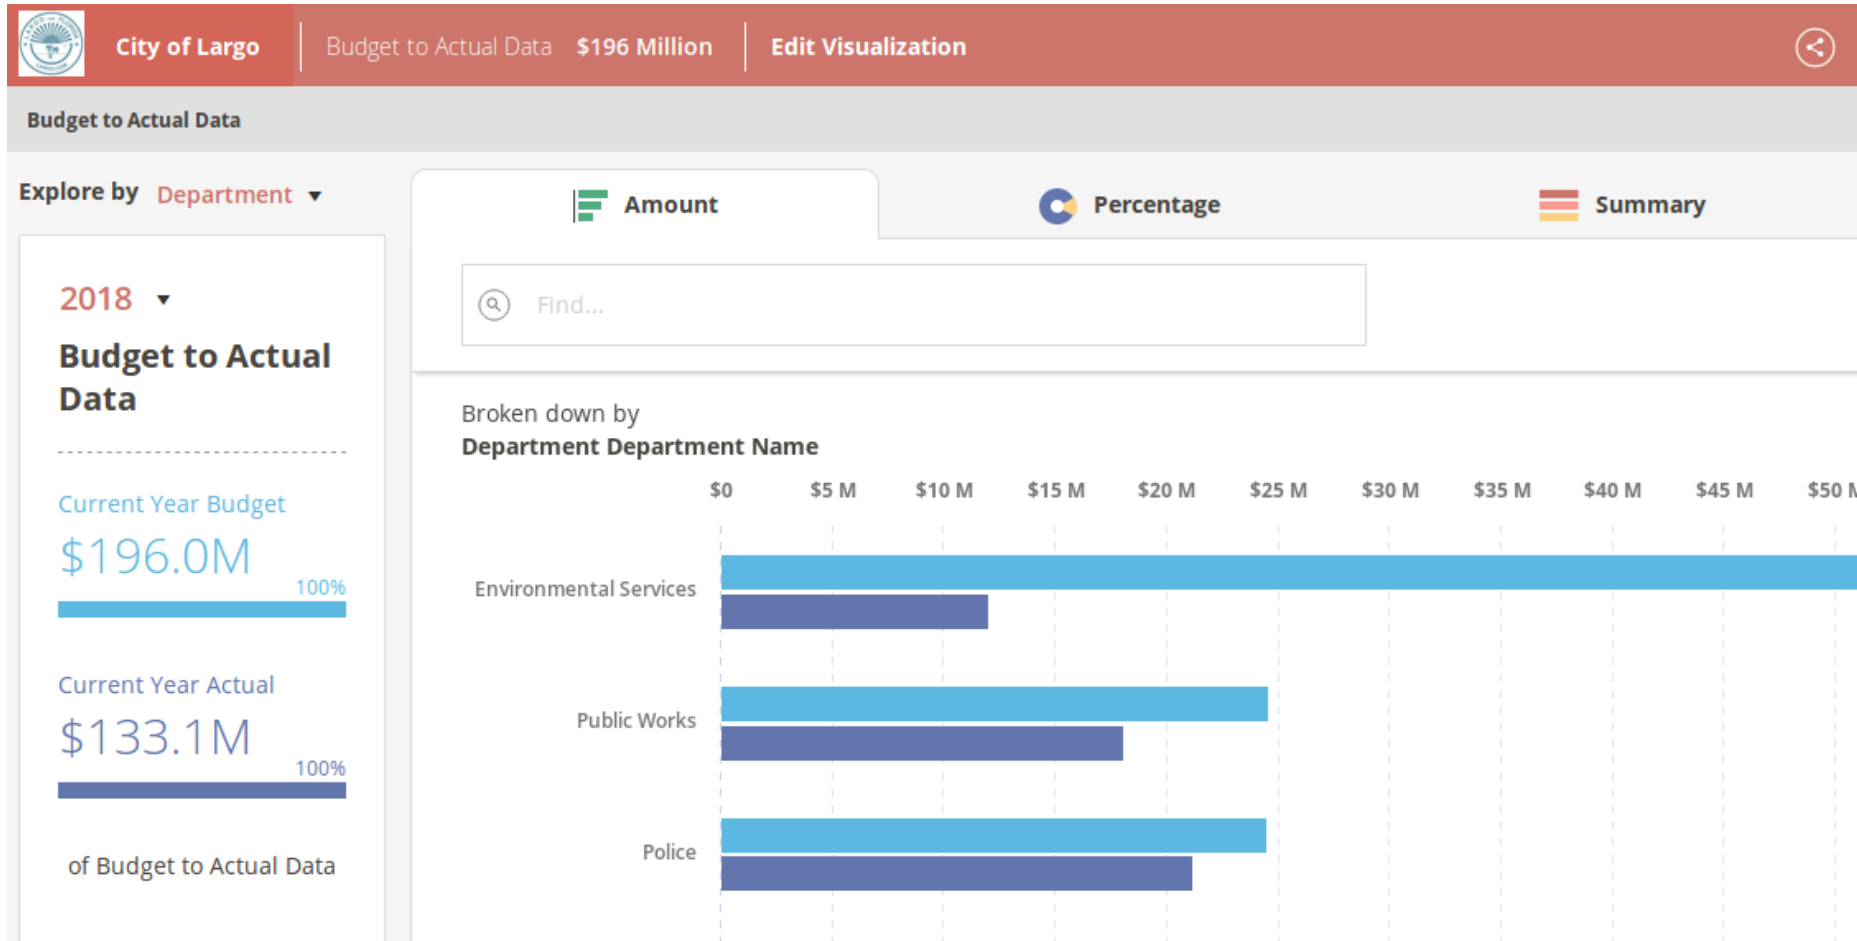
City of Largo | Budget to Actual Data $196 Million | Edit Visualization

Budget to Actual Data

Explore by Department ▾

2018 ▾

Budget to Actual Data

Current Year Budget
$196.0M
100%

Current Year Actual
$133.1M
100%

of Budget to Actual Data

Amount
Percentage
Summary

Find...

Broken down by
Department Department Name

$0 $5 M $10 M $15 M $20 M $25 M $30 M $35 M $40 M $45 M $50 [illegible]

Environmental Services
Public Works
Police